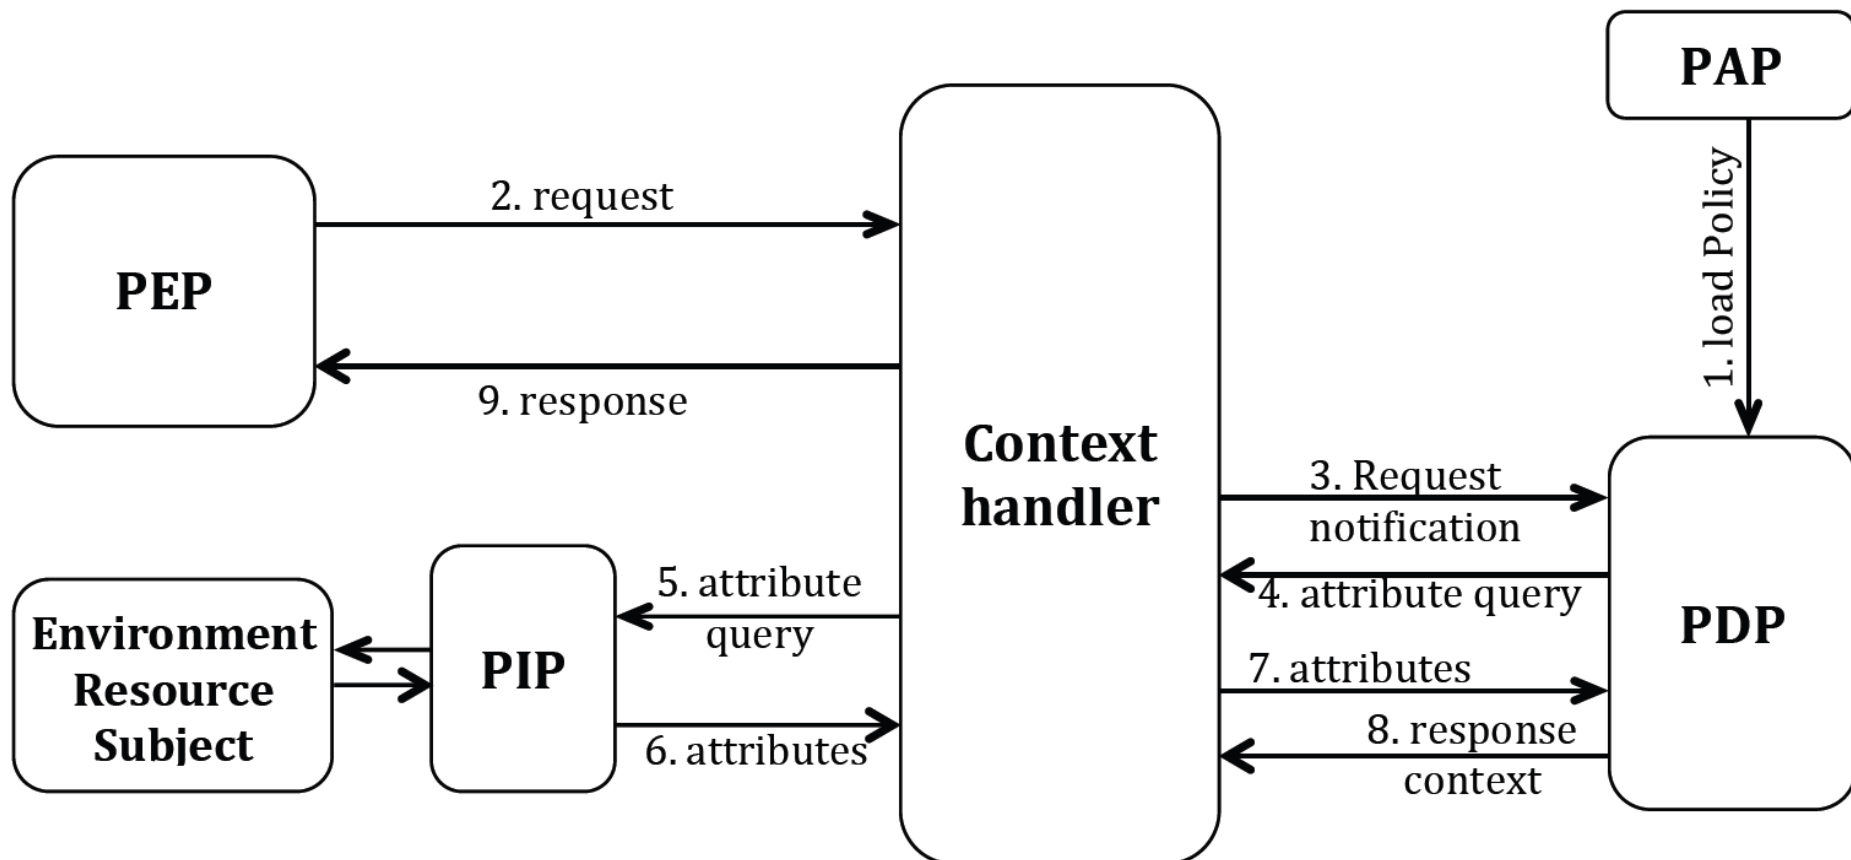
PAP

1. load Policy

2. request

PEP

9. response

Context handler

3. Request notification

4. attribute query

PDP

7. attributes

8. response context

5. attribute query

Environment Resource Subject

PIP

6. attributes